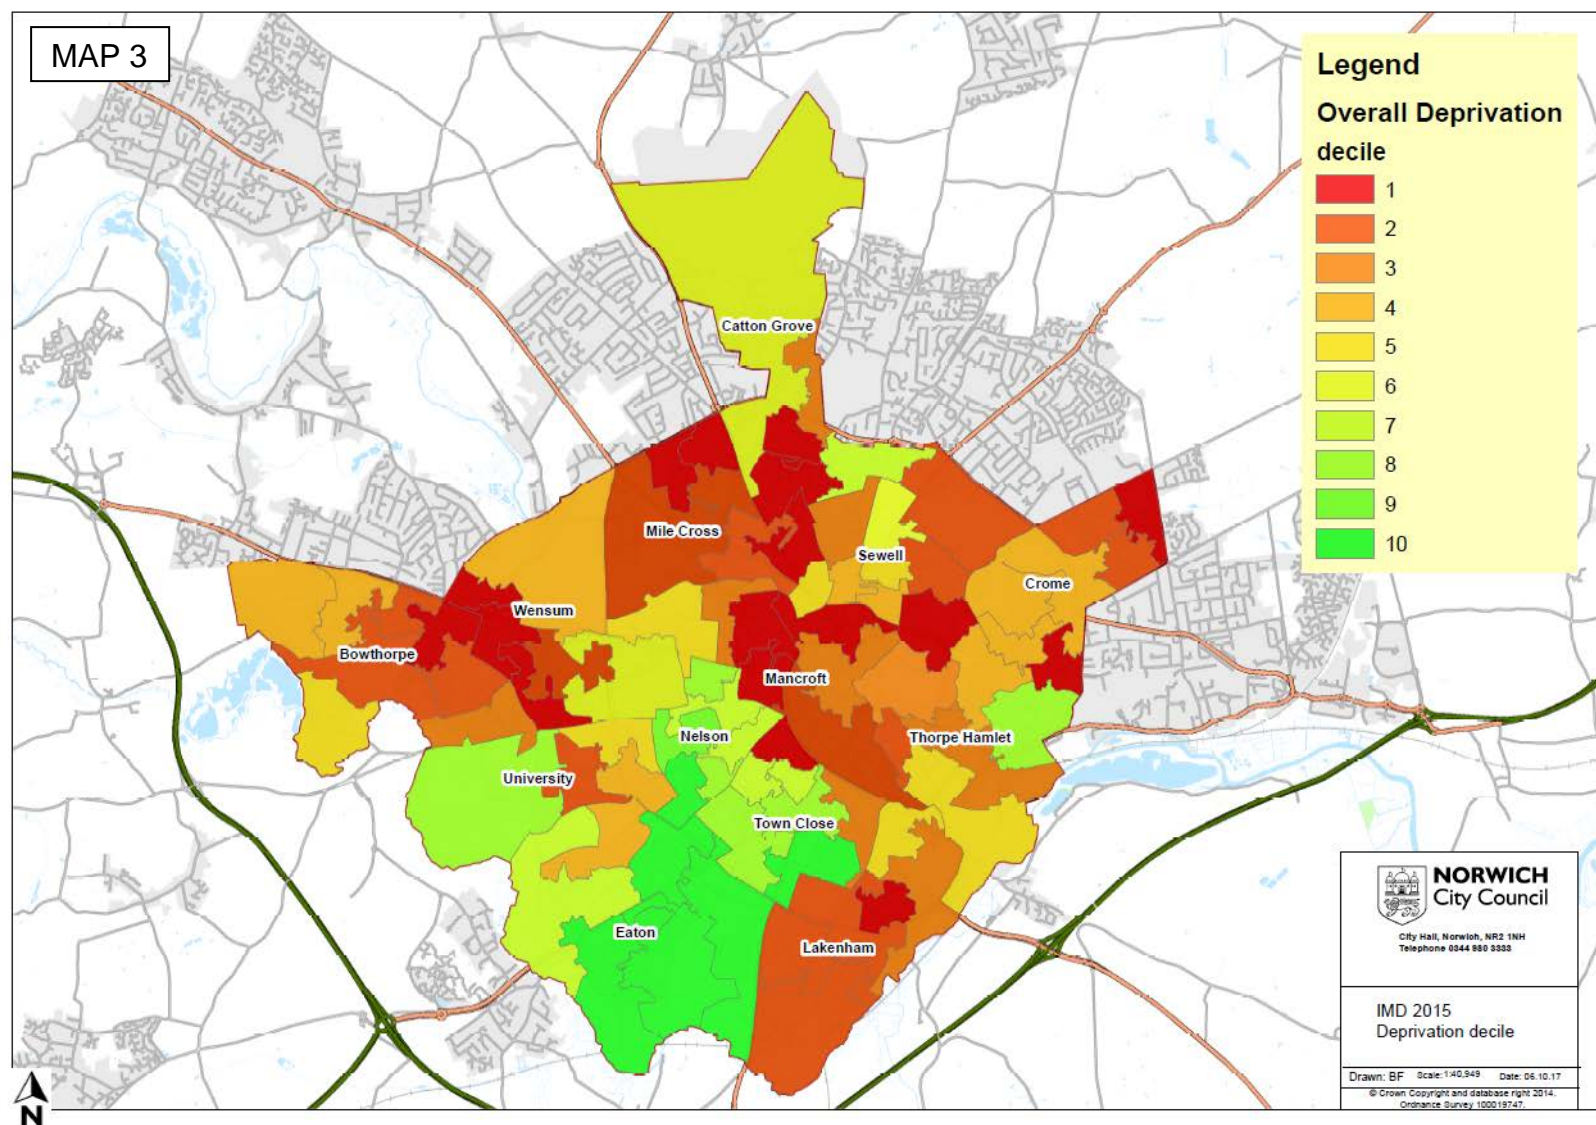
MAP 3

Legend
Overall Deprivation decile
1
2
3
4
5
6
7
8
9
10

Catton Grove
Mile Cross
Sewell
Crome
Wensum
Bowthorpe
Mancroft
Nelson
Thorpe Hamlet
University
Town Close
Eaton
Lakenham

NORWICH City Council
City Hall, Norwich, NR2 1NH
Telephone 0344 980 3333

IMD 2015
Deprivation decile

Drawn: BF Scale: 1:40,949 Date: 06.10.17
© Crown Copyright and database right 2014. Ordnance Survey 100019747.

N